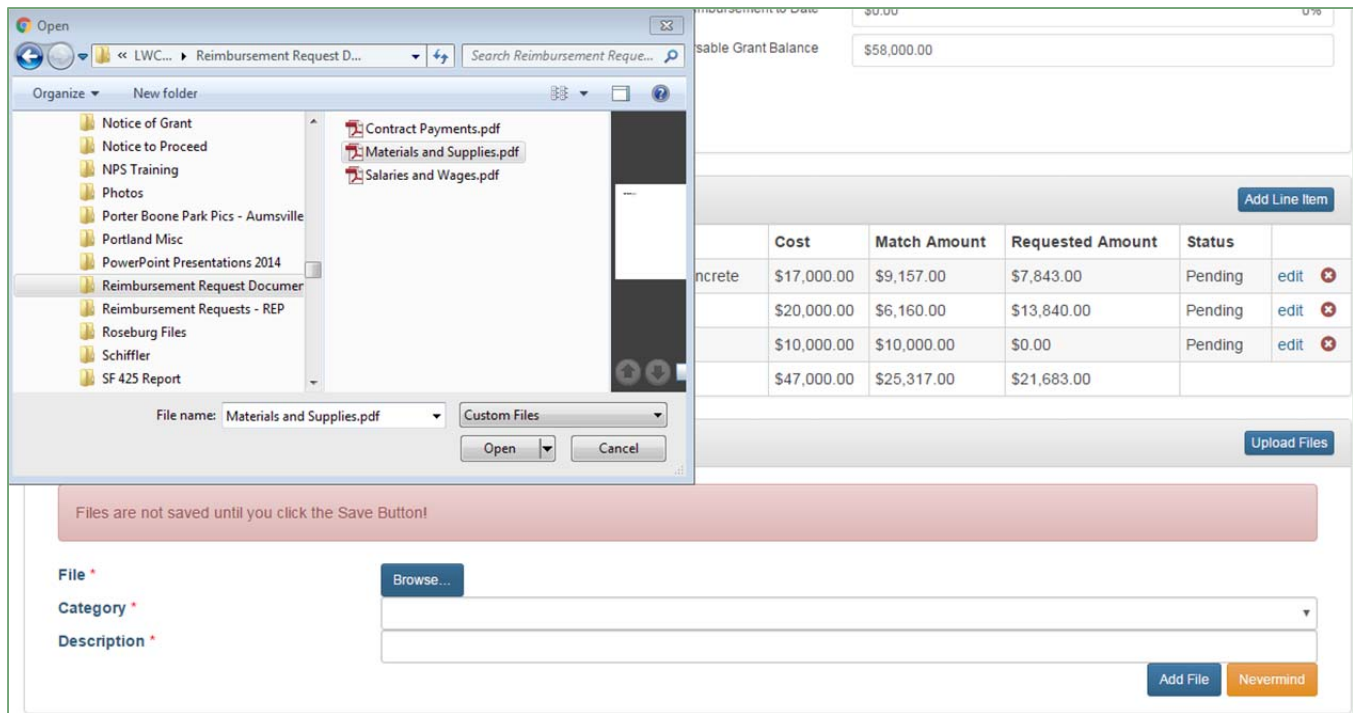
Open

« LWC... ▸ Reimbursement Request D...

Search Reimbursement Reque...

Organize ▾ New folder

Notice of Grant
Notice to Proceed
NPS Training
Photos
Porter Boone Park Pics - Aumsville
Portland Misc
PowerPoint Presentations 2014
Reimbursement Request Documer
Reimbursement Requests - REP
Roseburg Files
Schiffler
SF 425 Report

Contract Payments.pdf
Materials and Supplies.pdf
Salaries and Wages.pdf

File name: Materials and Supplies.pdf

Custom Files

Open

Cancel

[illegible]mbursement to Date $0.00 0%

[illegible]sable Grant Balance $58,000.00

Add Line Item

| | Cost | Match Amount | Requested Amount | Status | |
|---|---|---|---|---|---|
| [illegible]ncrete | $17,000.00 | $9,157.00 | $7,843.00 | Pending | edit |
| | $20,000.00 | $6,160.00 | $13,840.00 | Pending | edit |
| | $10,000.00 | $10,000.00 | $0.00 | Pending | edit |
| | $47,000.00 | $25,317.00 | $21,683.00 | | |

Upload Files

Files are not saved until you click the Save Button!

File *
Browse...
Category *
Description *

Add File
Nevermind